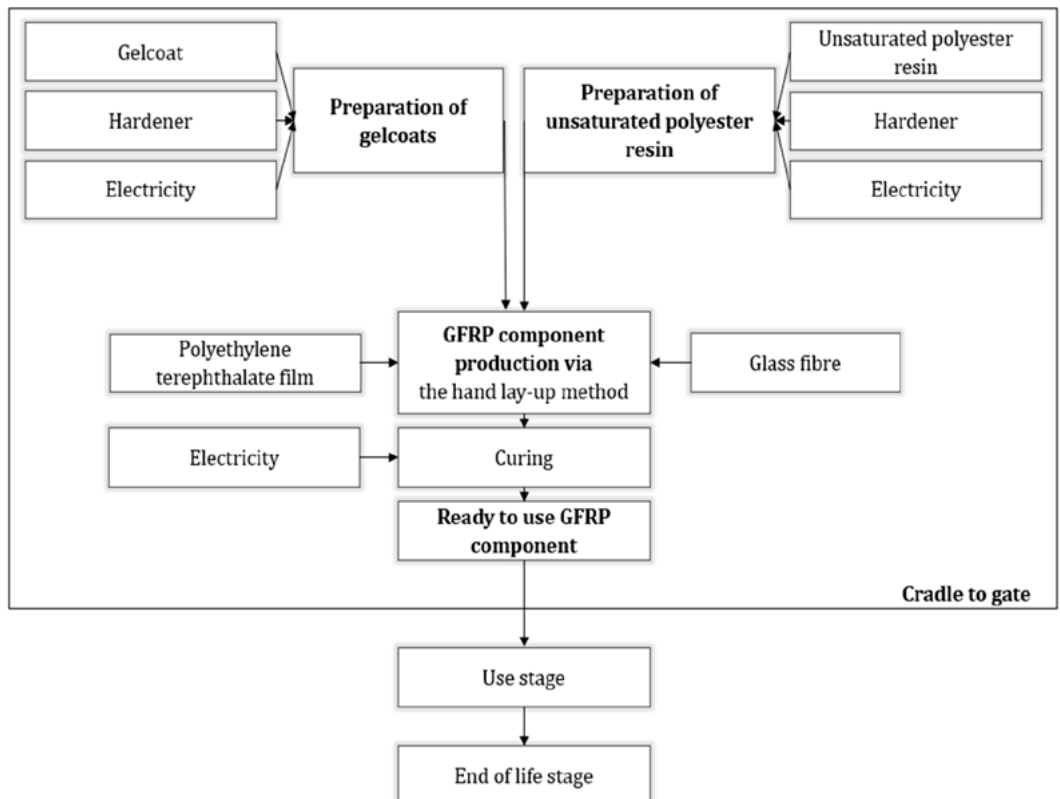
Gelcoat

Hardener

Electricity

Preparation of gelcoats

Preparation of unsaturated polyester resin

Unsaturated polyester resin

Hardener

Electricity

Polyethylene terephthalate film

GFRP component production via the hand lay-up method

Glass fibre

Electricity

Curing

Ready to use GFRP component

Cradle to gate

Use stage

End of life stage